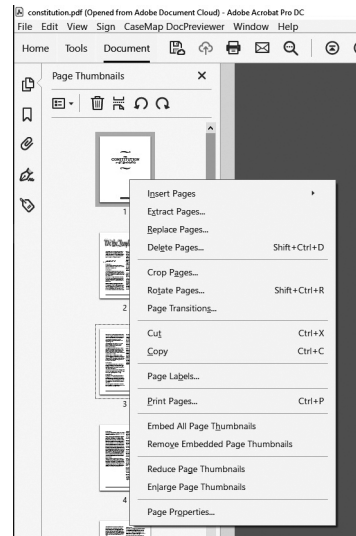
constitution.pdf (Opened from Adobe Document Cloud) - Adobe Acrobat Pro DC
File Edit View Sign CaseMap DocPreviewer Window Help
Home Tools Document

Page Thumbnails ×

1
2
3
4

Insert Pages
Extract Pages...
Replace Pages...
Delete Pages... Shift+Ctrl+D
Crop Pages...
Rotate Pages... Shift+Ctrl+R
Page Transitions...
Cut Ctrl+X
Copy Ctrl+C
Page Labels...
Print Pages... Ctrl+P
Embed All Page Thumbnails
Remove Embedded Page Thumbnails
Reduce Page Thumbnails
Enlarge Page Thumbnails
Page Properties...